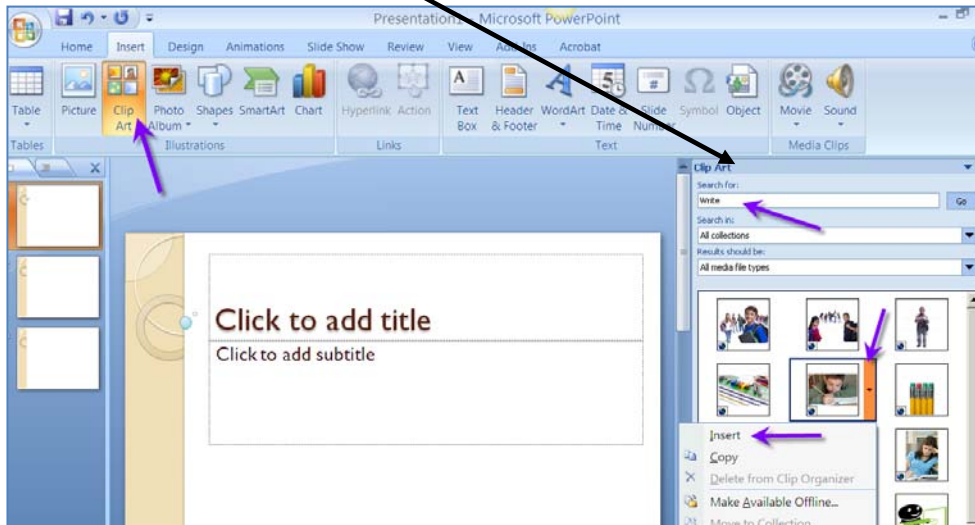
Presentation1 - Microsoft PowerPoint

Home Insert Design Animations Slide Show Review View Add-Ins Acrobat

Table Picture Clip Art Photo Album Shapes SmartArt Chart Hyperlink Action Text Box Header & Footer WordArt Date & Time Slide Number Symbol Object Movie Sound

Tables Illustrations Links Text Media Clips

Clip Art

Search for:

Write

Go

Search in:

All collections

Results should be:

All media file types

Click to add title

Click to add subtitle

Insert

Copy

Delete from Clip Organizer

Make Available Offline...

Move to Collection...